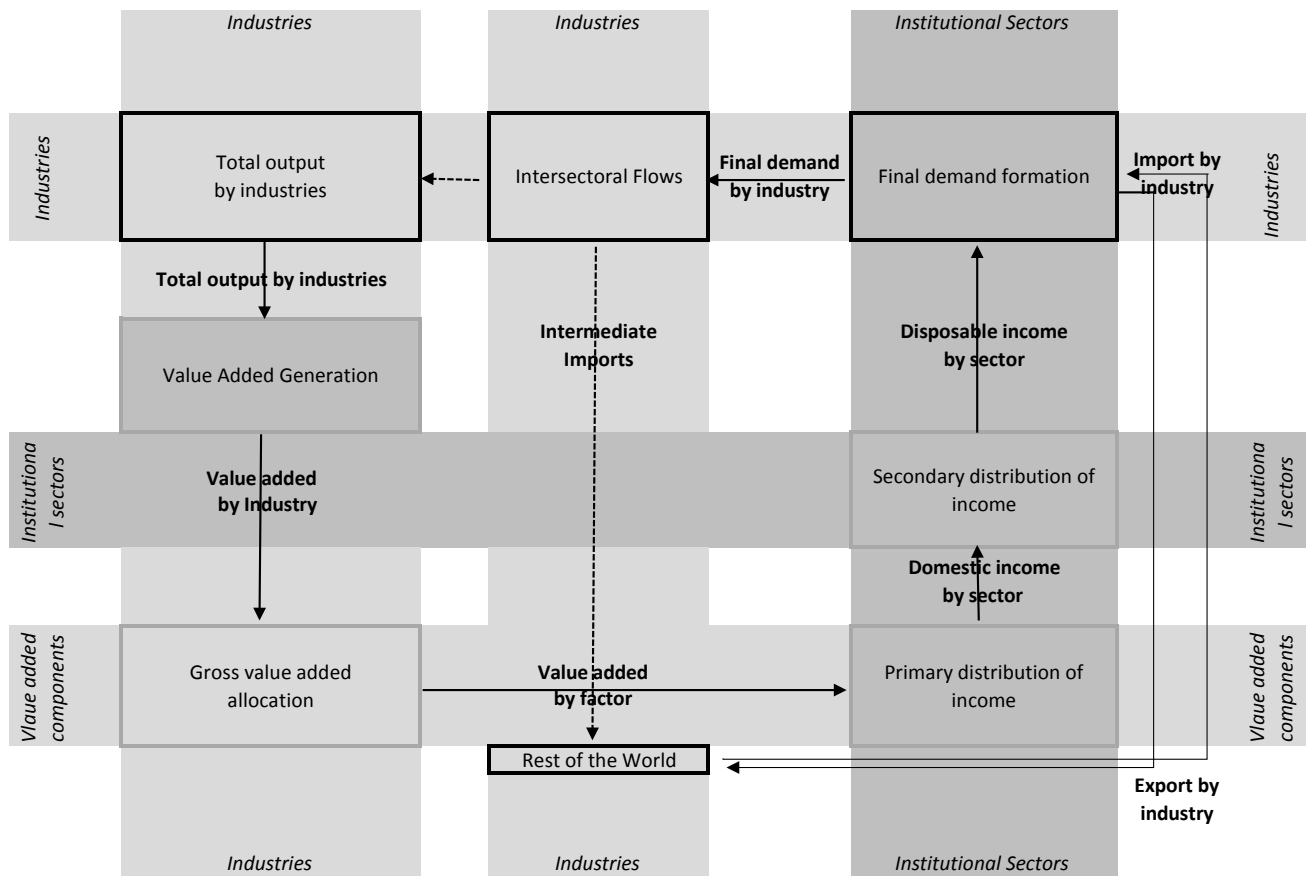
Industries
Industries
Institutional Sectors

Industries

Total output by industries

Intersectoral Flows

Final demand by industry

Final demand formation

Import by industry

Industries

Total output by industries

Intermediate Imports

Disposable income by sector

Value Added Generation

Institutiona l sectors

Value added by Industry

Secondary distribution of income

Institutiona l sectors

Domestic income by sector

Vlaue added components

Gross value added allocation

Value added by factor

Primary distribution of income

Vlaue added components

Rest of the World

Export by industry

Industries
Industries
Institutional Sectors